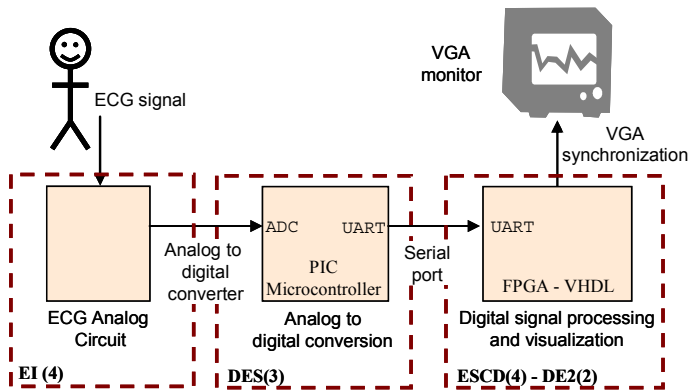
VGA monitor

ECG signal

VGA synchronization

ECG Analog Circuit

Analog to digital converter

ADC

UART

PIC Microcontroller

Serial port

UART

FPGA - VHDL

Analog to digital conversion

Digital signal processing and visualization

EI (4)

DES(3)

ESCD(4) - DE2(2)